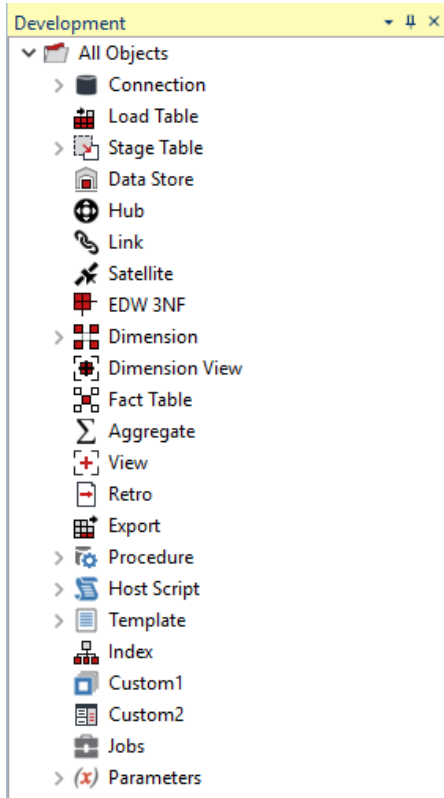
Development ▾ ⊓ ✕

All Objects
Connection
Load Table
Stage Table
Data Store
Hub
Link
Satellite
EDW 3NF
Dimension
Dimension View
Fact Table
Aggregate
View
Retro
Export
Procedure
Host Script
Template
Index
Custom1
Custom2
Jobs
Parameters